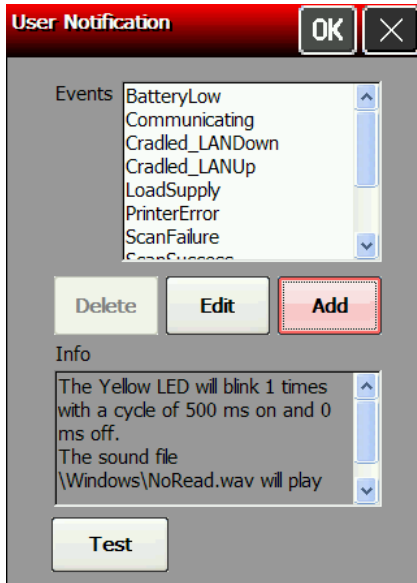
User Notification

OK

Events
BatteryLow
Communicating
Cradled_LANDown
Cradled_LANUp
LoadSupply
PrinterError
ScanFailure
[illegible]

Delete
Edit
Add

Info
The Yellow LED will blink 1 times with a cycle of 500 ms on and 0 ms off.
The sound file \Windows\NoRead.wav will play

Test